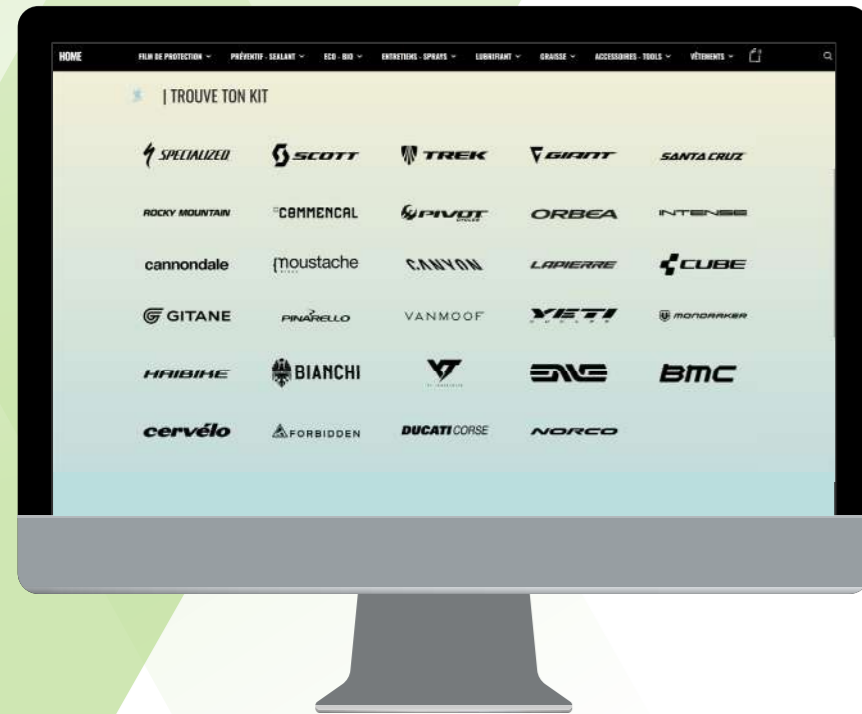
HOME FILM DE PROTECTION ⌄ PRÉVENTIF - SEALANT ⌄ ECO - BIO ⌄ ENTRETIENS - SPRAYS ⌄ LUBRIFIANT ⌄ GRAISSE ⌄ ACCESSOIRES - TOOLS ⌄ VÊTEMENTS ⌄

| TROUVE TON KIT

SPECIALIZED SCOTT TREK GIANT SANTA CRUZ

ROCKY MOUNTAIN COMMENCAL PIVOT ORBEA INTENSE

cannondale moustache CANYON LAPIERRE CUBE

GITANE PINARELLO VANMOOF YETI MONDRAKER

HAIBIKE BIANCHI YT ENVE BMC

cervélo FORBIDDEN DUCATI CORSE NORCO